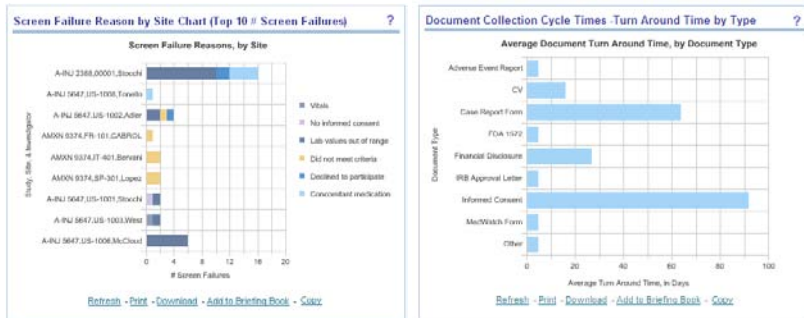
Screen Failure Reason by Site Chart (Top 10 # Screen Failures) ?

Screen Failure Reasons, by Site

Study, Site, & Investigator

A-INJ 2368,00001,Stocchi
A-INJ 5647,US-1008,Tonello
A-INJ 5647,US-1002,Adler
AMXN 9374,FR-101,GABROL
AMXN 9374,IT-401,Bervani
AMXN 9374,SP-301,Lopez
A-INJ 5647,US-1001,Stocchi
A-INJ 5647,US-1003,West
A-INJ 5647,US-1006,McCloud

0 4 8 12 16 20
# Screen Failures

Vitals
No informed consent
Lab values out of range
Did not meet criteria
Declined to participate
Concomitant medication

Refresh - Print - Download - Add to Briefing Book - Copy

Document Collection Cycle Times -Turn Around Time by Type ?

Average Document Turn Around Time, by Document Type

Document Type

Adverse Event Report
CV
Case Report Form
FDA 1572
Financial Disclosure
IRB Approval Letter
Informed Consent
MedWatch Form
Other

0 20 40 60 80 100
Average Turn Around Time, in Days

Refresh - Print - Download - Add to Briefing Book - Copy